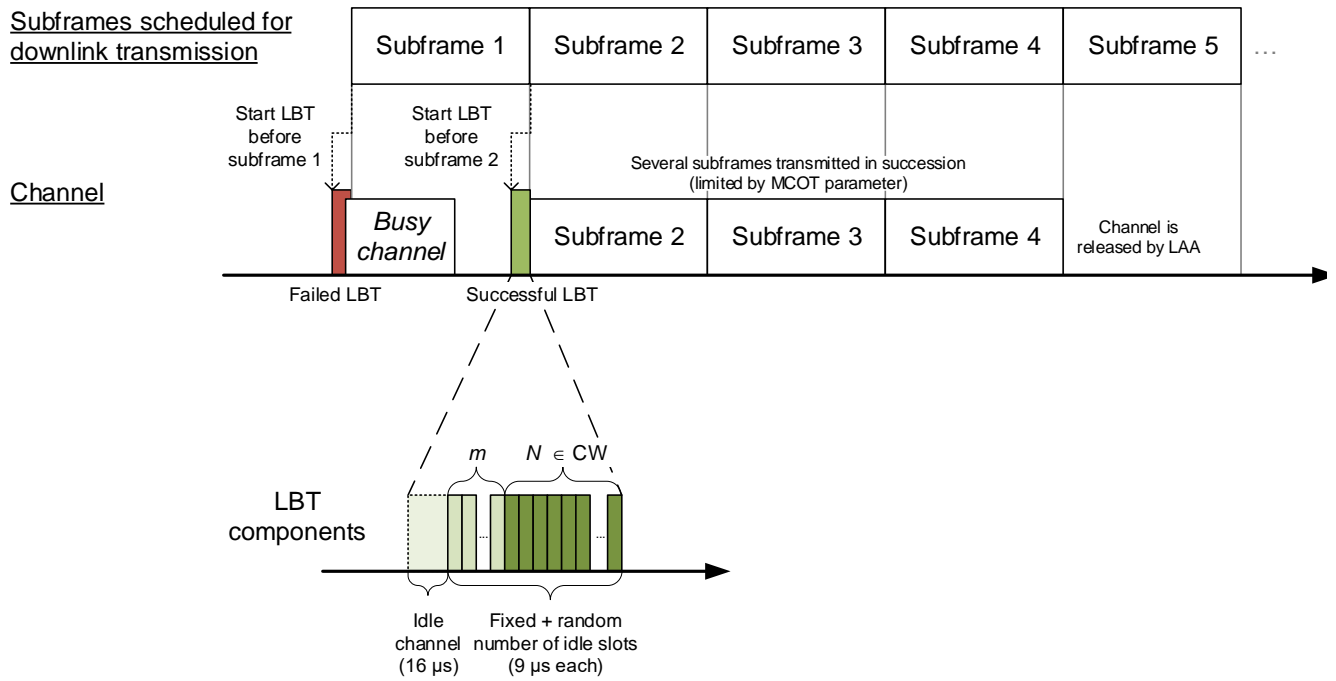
Subframes scheduled for downlink transmission

Subframe 1 | Subframe 2 | Subframe 3 | Subframe 4 | Subframe 5 | …

Start LBT before subframe 1

Start LBT before subframe 2

Several subframes transmitted in succession (limited by MCOT parameter)

Channel

Busy channel

Subframe 2

Subframe 3

Subframe 4

Channel is released by LAA

Failed LBT

Successful LBT

$m$

$N \in$ CW

…

…

LBT components

Idle channel (16 μs)

Fixed + random number of idle slots (9 μs each)